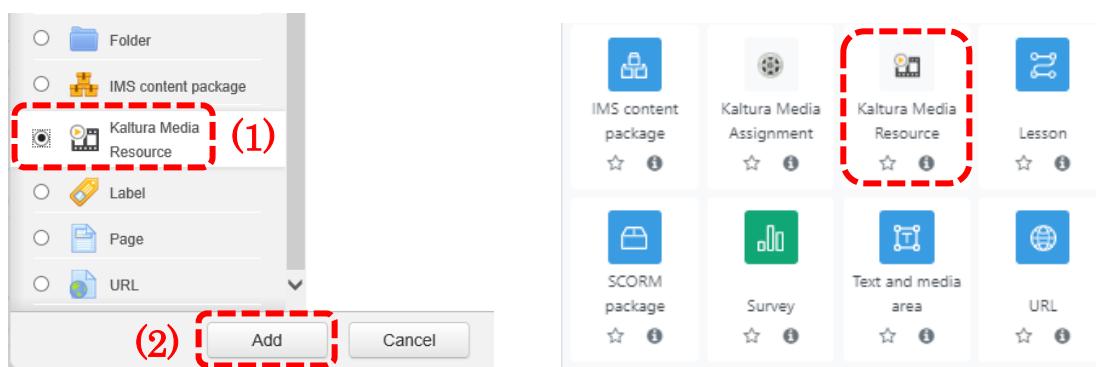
Folder

IMS content package

Kaltura Media Resource

(1)

Label

Page

URL

(2) Add

Cancel

IMS content package

Kaltura Media Assignment

Kaltura Media Resource

Lesson

SCORM package

Survey

Text and media area

URL